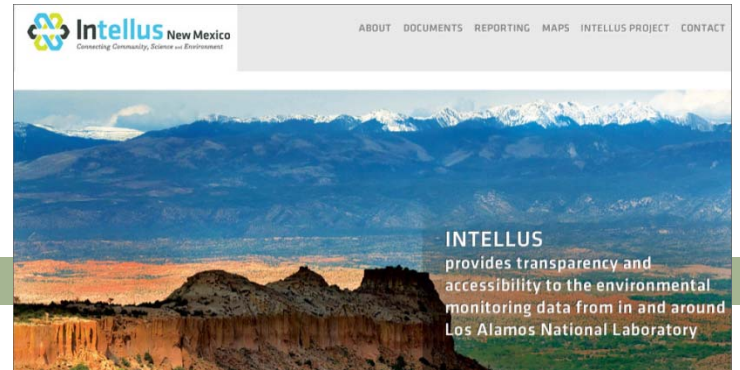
Intellus New Mexico
Connecting Community, Science and Environment

ABOUT DOCUMENTS REPORTING MAPS INTELLUS PROJECT CONTACT

INTELLUS
provides transparency and accessibility to the environmental monitoring data from in and around Los Alamos National Laboratory